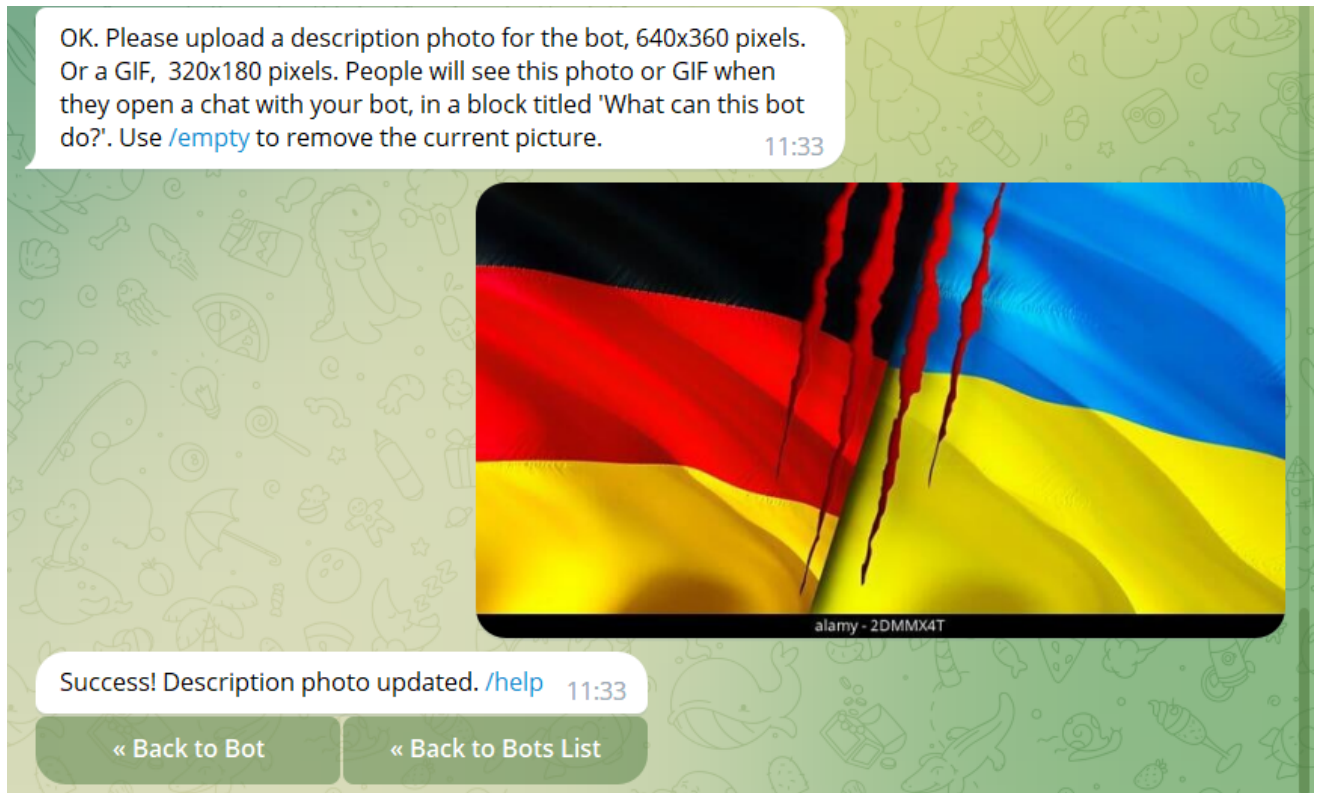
OK. Please upload a description photo for the bot, 640x360 pixels. Or a GIF, 320x180 pixels. People will see this photo or GIF when they open a chat with your bot, in a block titled 'What can this bot do?'. Use /empty to remove the current picture. 11:33

alamy - 2DMMX4T

Success! Description photo updated. /help 11:33

« Back to Bot

« Back to Bots List